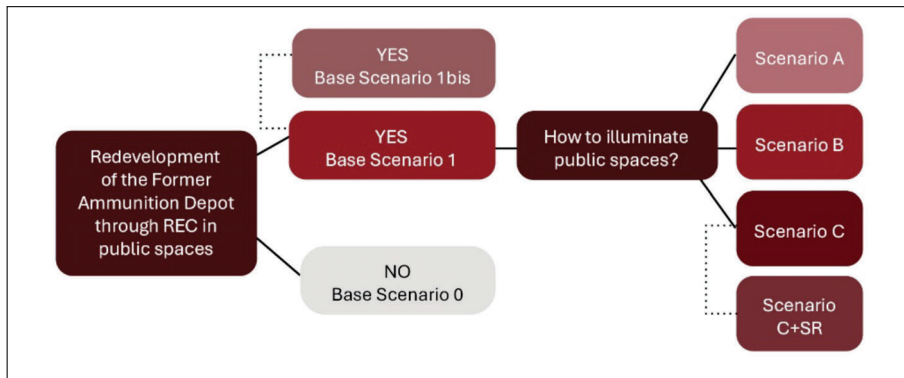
Redevelopment of the Former Ammunition Depot through REC in public spaces

YES
Base Scenario 1bis

YES
Base Scenario 1

NO
Base Scenario 0

How to illuminate public spaces?

Scenario A

Scenario B

Scenario C

Scenario C+SR